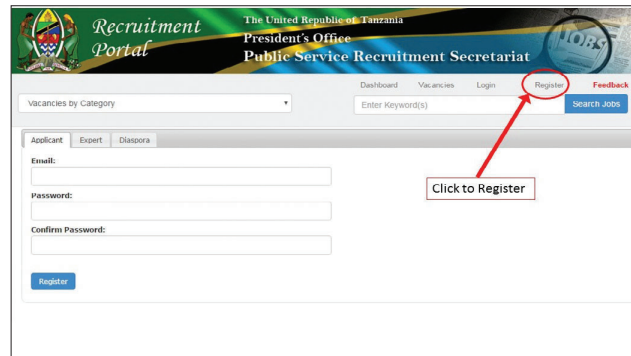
Recruitment Portal

The United Republic of Tanzania
President's Office
Public Service Recruitment Secretariat

JOBS

Dashboard Vacancies Login Register Feedback

Vacancies by Category

Enter Keyword(s)

Search Jobs

Applicant Expert Diaspora

Email:

Password:

Confirm Password:

Register

Click to Register